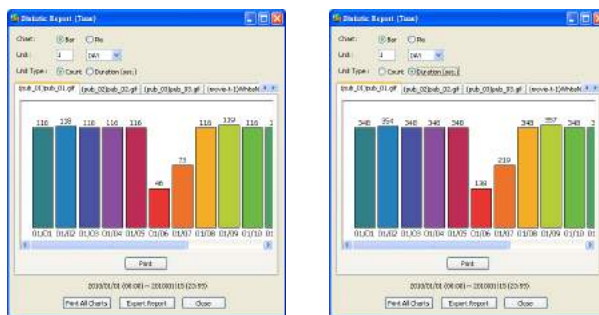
Statistic Report (Time)

Chart: Bar Pie
Unit: 1 DAY
Unit Type: Count Duration (sec.)

[pub_01]pub_01.gif [pub_02]pub_02.gif [pub_03]pub_03.gif [movie-t-1]Whisk

| 116 | 128 | 116 | 116 | 116 | 46 | 73 | 116 | 139 | 116 |
|---|---|---|---|---|---|---|---|---|---|
| 01/01 | 01/02 | 01/03 | 01/04 | 01/05 | 01/06 | 01/07 | 01/08 | 01/09 | 01/10 |

Print

2010/01/01 (00:00) ~ 2010/01/15 (23:59)

Print All Charts Export Report Close

Statistic Report (Time)

Chart: Bar Pie
Unit: 1 DAY
Unit Type: Count Duration (sec.)

[pub_01]pub_01.gif [pub_02]pub_02.gif [pub_03]pub_03.gif [movie-t-1]Whisk

| 348 | 354 | 348 | 348 | 348 | 139 | 219 | 348 | 357 | 348 |
|---|---|---|---|---|---|---|---|---|---|
| 01/01 | 01/02 | 01/03 | 01/04 | 01/05 | 01/06 | 01/07 | 01/08 | 01/09 | 01/10 |

Print

2010/01/01 (00:00) ~ 2010/01/15 (23:59)

Print All Charts Export Report Close